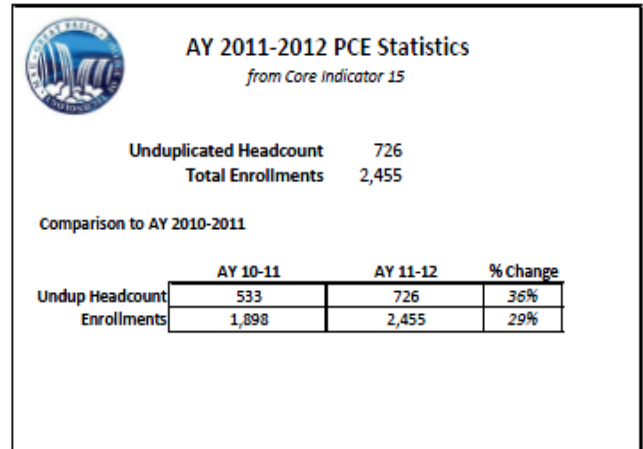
GREAT FALLS

AY 2011-2012 PCE Statistics

*from Core Indicator 15*

Unduplicated Headcount 726
Total Enrollments 2,455

Comparison to AY 2010-2011

| | AY 10-11 | AY 11-12 | % Change |
|---|---|---|---|
| Undup Headcount | 533 | 726 | *36%* |
| Enrollments | 1,898 | 2,455 | *29%* |